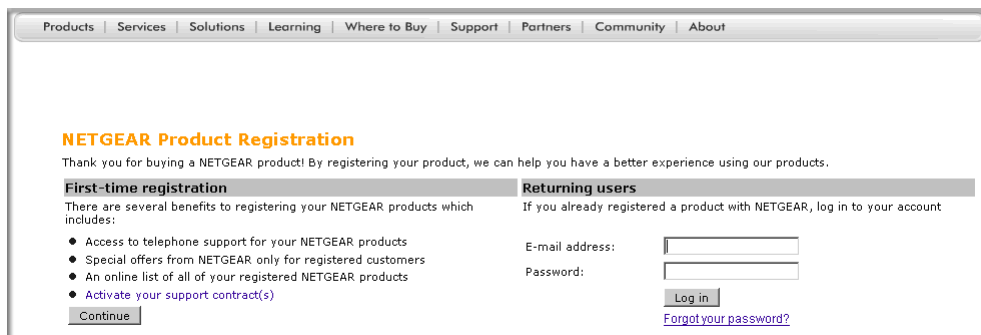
Products | Services | Solutions | Learning | Where to Buy | Support | Partners | Community | About

NETGEAR Product Registration

Thank you for buying a NETGEAR product! By registering your product, we can help you have a better experience using our products.

First-time registration

There are several benefits to registering your NETGEAR products which includes:

- Access to telephone support for your NETGEAR products
- Special offers from NETGEAR only for registered customers
- An online list of all of your registered NETGEAR products
- Activate your support contract(s)

Continue

Returning users

If you already registered a product with NETGEAR, log in to your account

E-mail address:

Password:

Log in

Forgot your password?